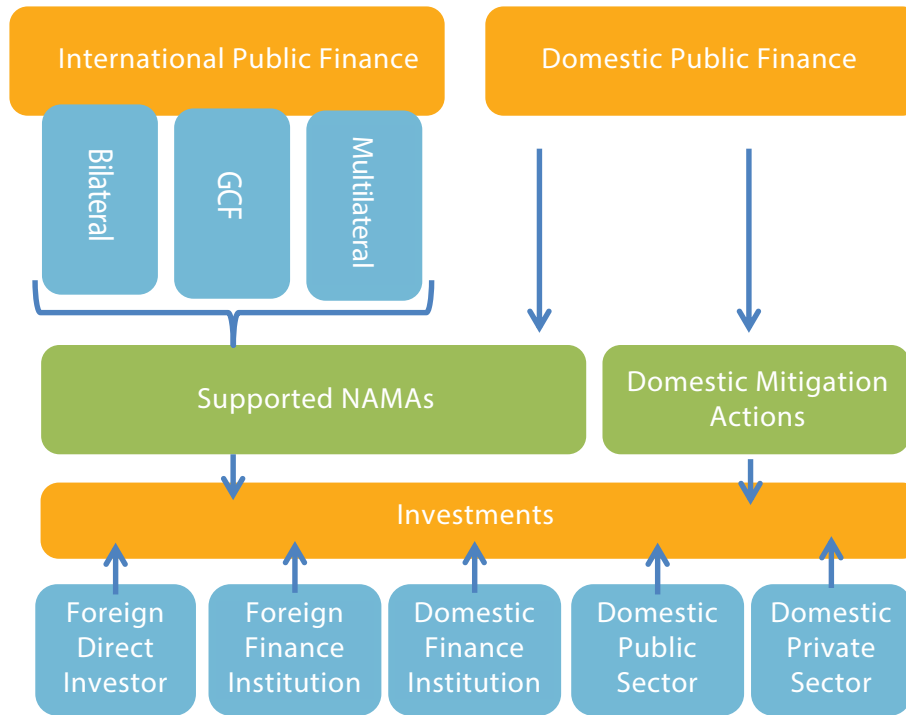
International Public Finance

Domestic Public Finance

Bilateral

GCF

Multilateral

Supported NAMAs

Domestic Mitigation Actions

Investments

Foreign Direct Investor

Foreign Finance Institution

Domestic Finance Institution

Domestic Public Sector

Domestic Private Sector